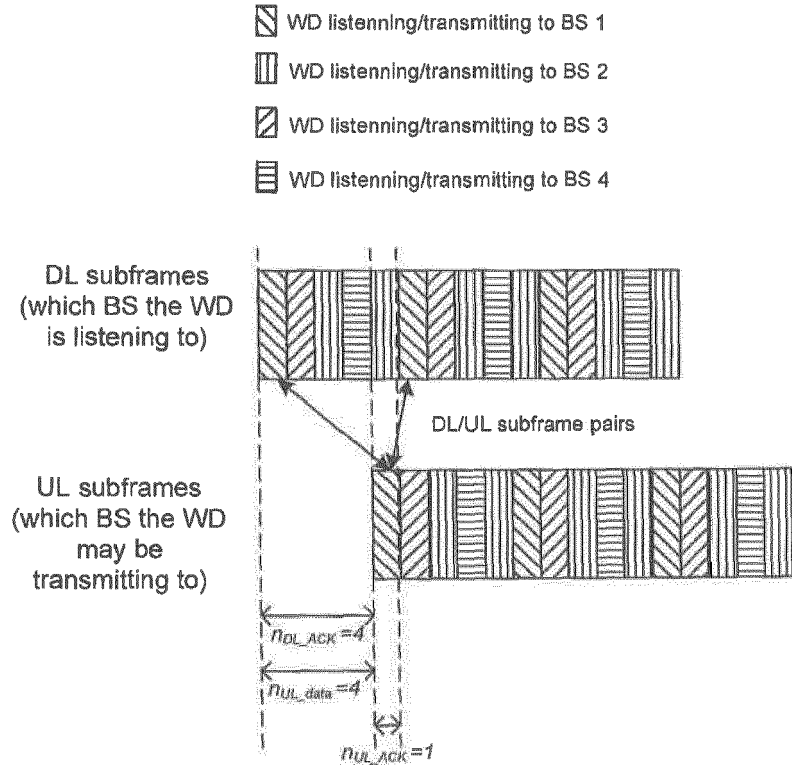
WD listenning/transmitting to BS 1

WD listenning/transmitting to BS 2

WD listenning/transmitting to BS 3

WD listenning/transmitting to BS 4

DL subframes (which BS the WD is listening to)

DL/UL subframe pairs

UL subframes (which BS the WD may be transmitting to)

$n_{DL\_ACK}=4$

$n_{UL\_data}=4$

$n_{UL\_ACK}=1$